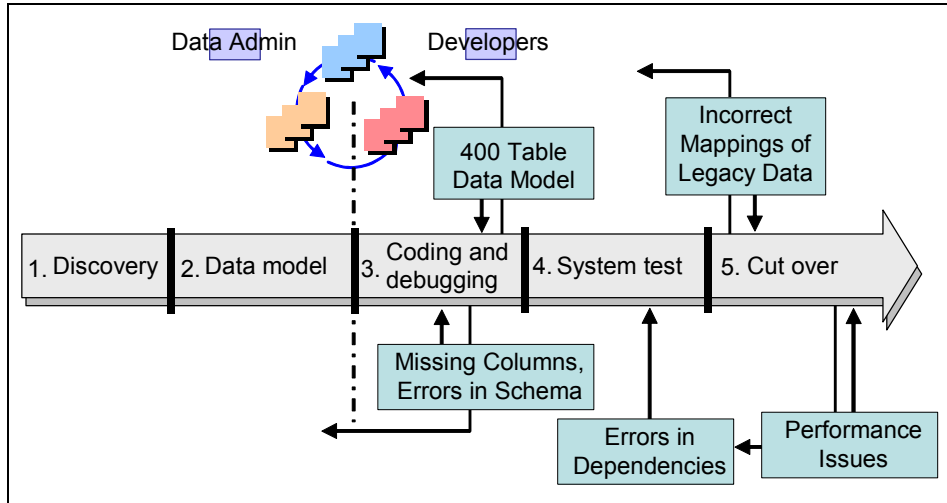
Data Admin

Developers

400 Table Data Model

Incorrect Mappings of Legacy Data

1. Discovery

2. Data model

3. Coding and debugging

4. System test

5. Cut over

Missing Columns, Errors in Schema

Errors in Dependencies

Performance Issues